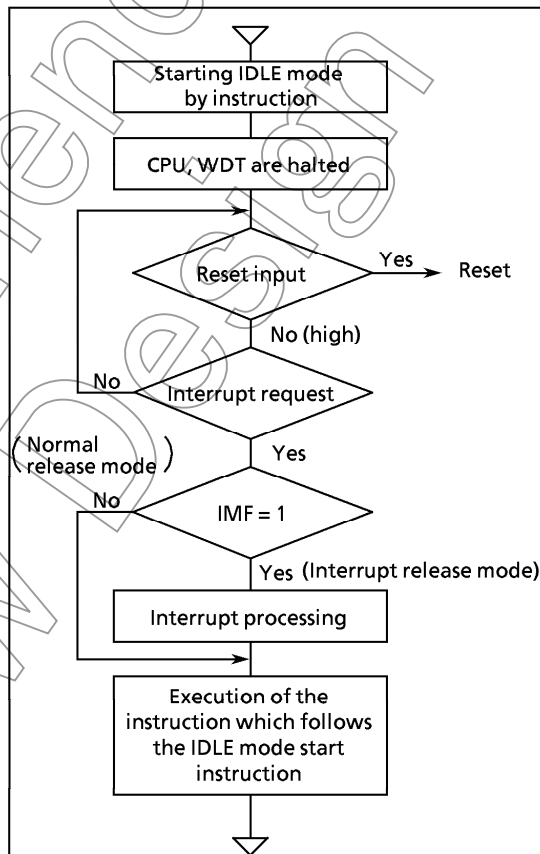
Starting IDLE mode by instruction

CPU, WDT are halted

Reset input

Yes

Reset

No (high)

No

Interrupt request

(Normal release mode)

Yes

No

IMF = 1

Yes (Interrupt release mode)

Interrupt processing

Execution of the instruction which follows the IDLE mode start instruction